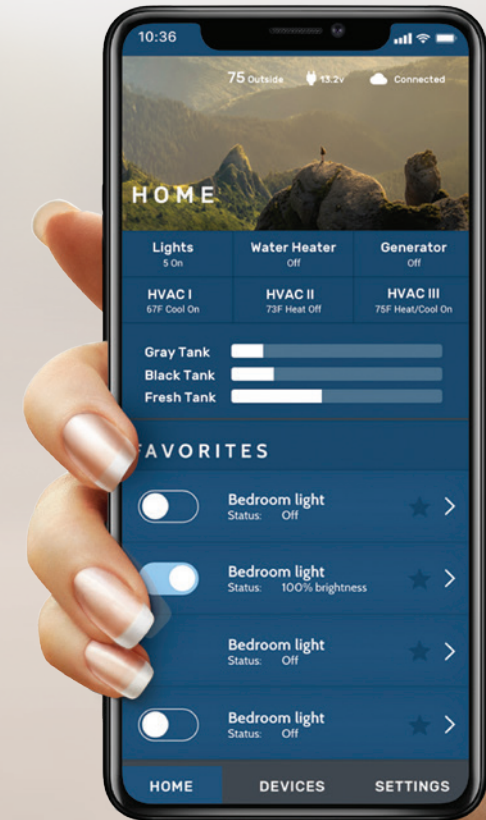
10:36

75 Outside 13.2v Connected

HOME

| Lights | Water Heater | Generator |
|---|---|---|
| 5 On | Off | Off |
| HVAC I | HVAC II | HVAC III |
| 67F Cool On | 73F Heat Off | 75F Heat/Cool On |

Gray Tank
Black Tank
Fresh Tank

FAVORITES

Bedroom light
Status: Off

Bedroom light
Status: 100% brightness

Bedroom light
Status: Off

Bedroom light
Status: Off

HOME DEVICES SETTINGS